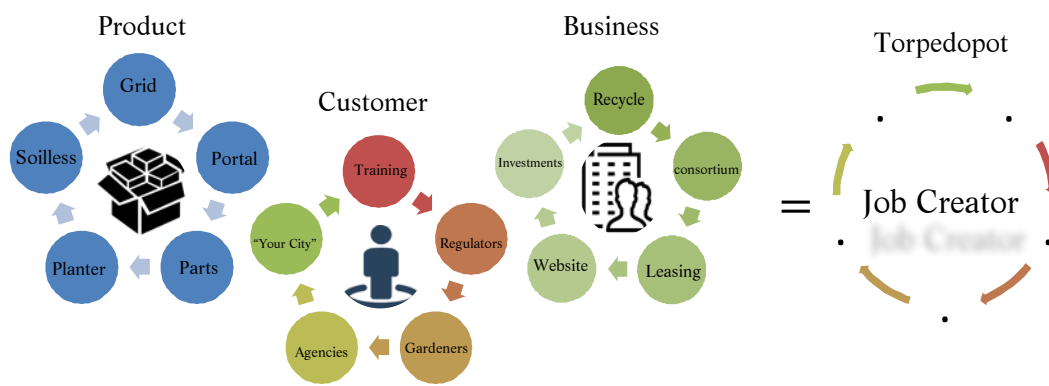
Product

Grid

Portal

Parts

Planter

Soilless

Customer

Training

Regulators

Gardeners

Agencies

"Your City"

Business

Recycle

consortium

Leasing

Website

Investments

=

Torpedopot

Job Creator

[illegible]